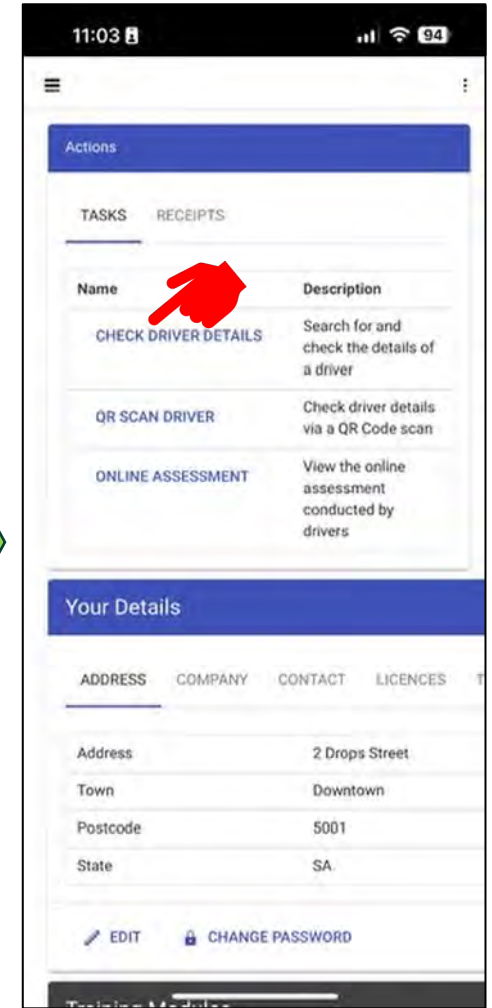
11:03

94

Actions

TASKS RECEIPTS

| Name | Description |
|---|---|
| CHECK DRIVER DETAILS | Search for and check the details of a driver |
| QR SCAN DRIVER | Check driver details via a QR Code scan |
| ONLINE ASSESSMENT | View the online assessment conducted by drivers |

Your Details

ADDRESS COMPANY CONTACT LICENCES T

| Address | 2 Drops Street |
|---|---|
| Town | Downtown |
| Postcode | 5001 |
| State | SA |

EDIT CHANGE PASSWORD

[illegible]